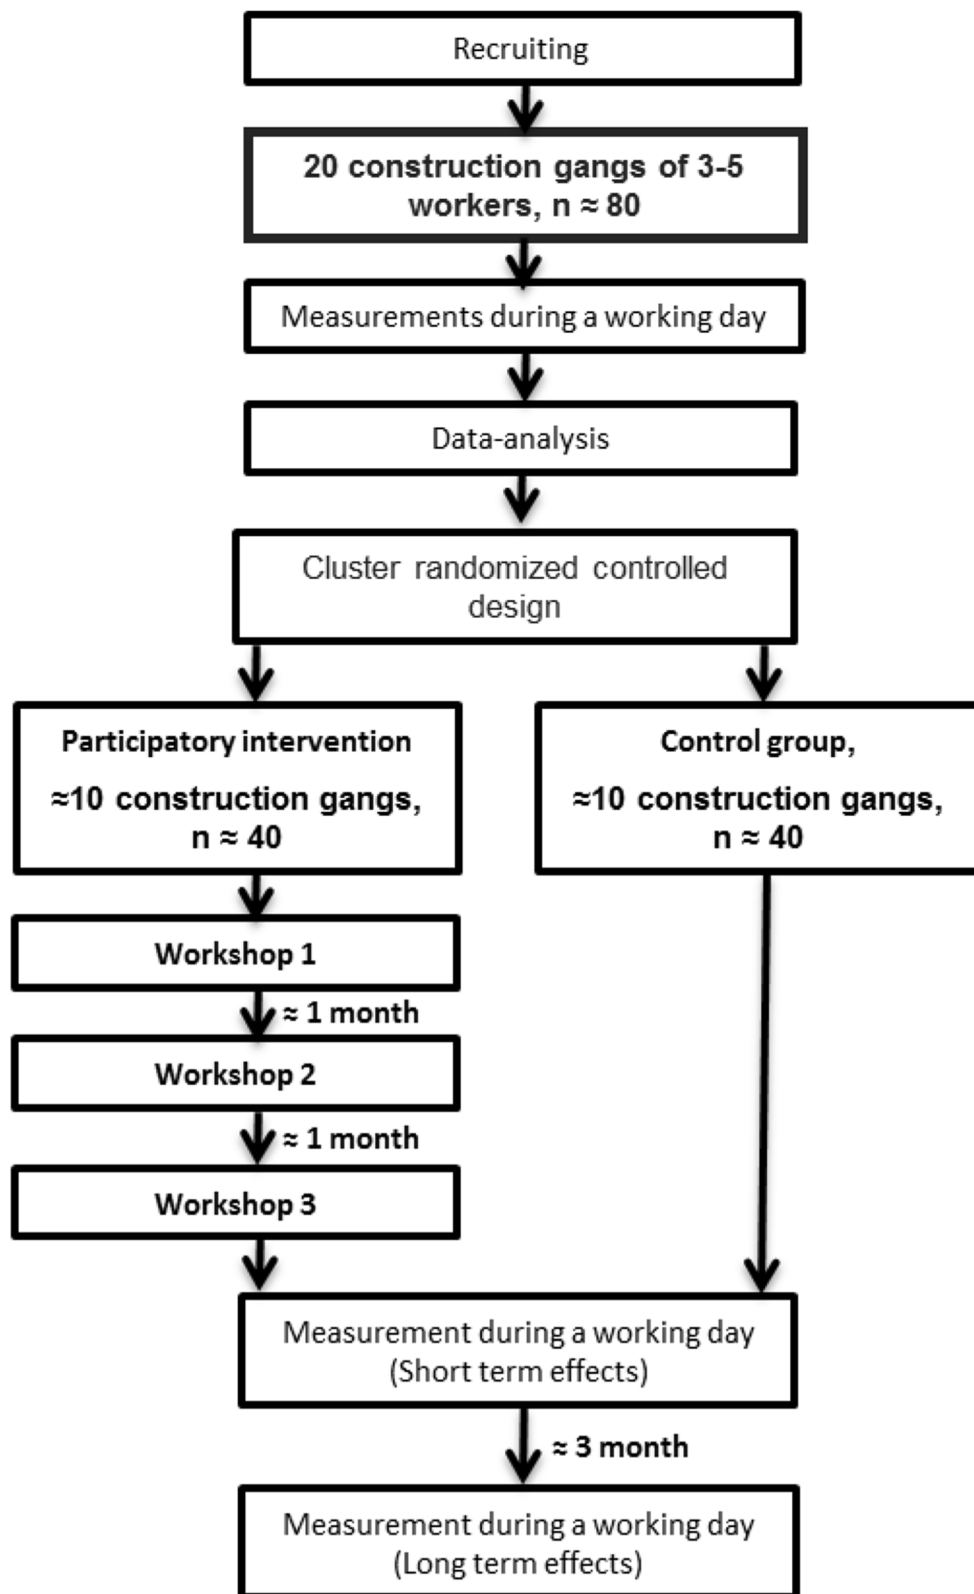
Recruiting

20 construction gangs of 3-5 workers, n ≈ 80

Measurements during a working day

Data-analysis

Cluster randomized controlled design

Participatory intervention

≈10 construction gangs, n ≈ 40

Control group,

≈10 construction gangs, n ≈ 40

Workshop 1

≈ 1 month

Workshop 2

≈ 1 month

Workshop 3

Measurement during a working day (Short term effects)

≈ 3 month

Measurement during a working day (Long term effects)